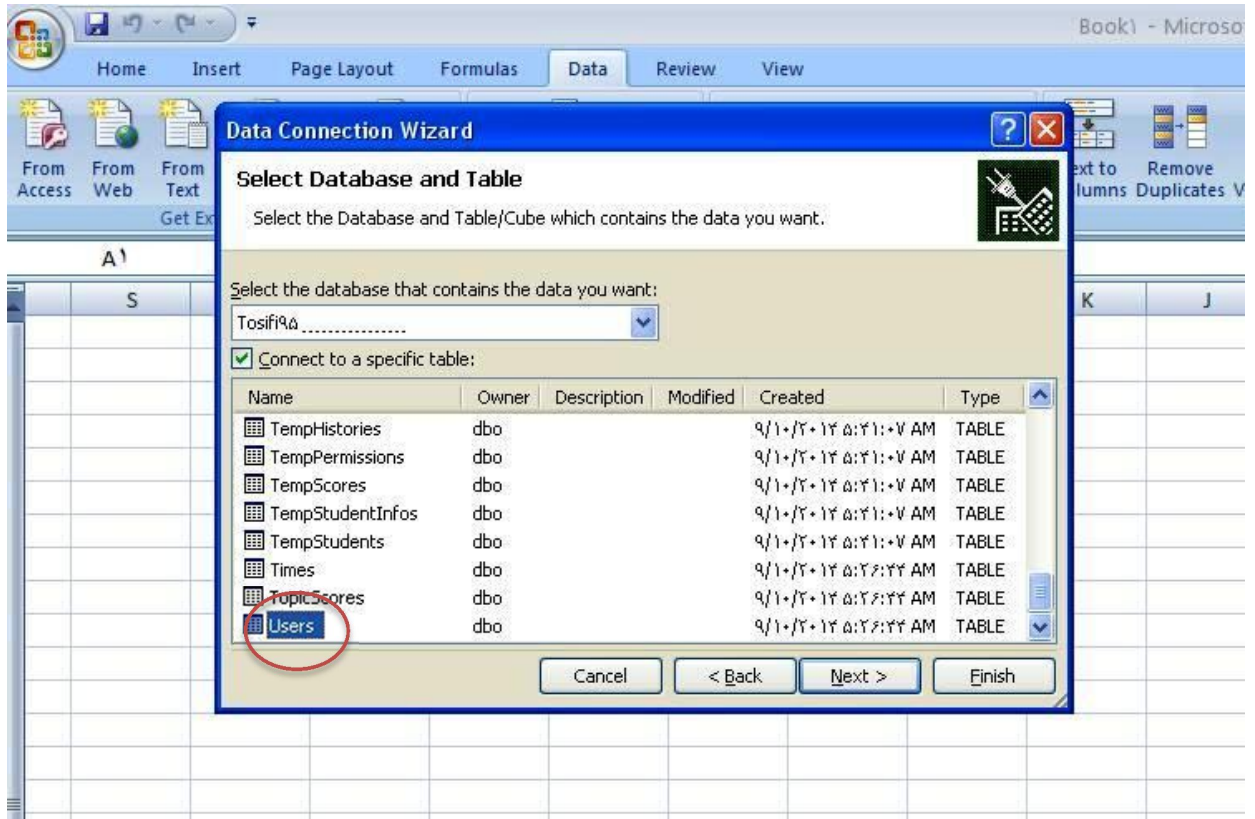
Book۱ - Microso

Home Insert Page Layout Formulas Data Review View

From Access From Web From Text

Get Ex

ext to lumns Remove Duplicates V

A۱

S K J

Data Connection Wizard

Select Database and Table

Select the Database and Table/Cube which contains the data you want.

Select the database that contains the data you want:

Tosifi۹۵

Connect to a specific table:

| Name | Owner | Description | Modified | Created | Type |
|---|---|---|---|---|---|
| TempHistories | dbo | | | ۹/۱۰/۲۰۱۴ ۵:۴۱:۰۷ AM | TABLE |
| TempPermissions | dbo | | | ۹/۱۰/۲۰۱۴ ۵:۴۱:۰۷ AM | TABLE |
| TempScores | dbo | | | ۹/۱۰/۲۰۱۴ ۵:۴۱:۰۷ AM | TABLE |
| TempStudentInfos | dbo | | | ۹/۱۰/۲۰۱۴ ۵:۴۱:۰۷ AM | TABLE |
| TempStudents | dbo | | | ۹/۱۰/۲۰۱۴ ۵:۴۱:۰۷ AM | TABLE |
| Times | dbo | | | ۹/۱۰/۲۰۱۴ ۵:۲۶:۴۴ AM | TABLE |
| TopicScores | dbo | | | ۹/۱۰/۲۰۱۴ ۵:۲۶:۴۴ AM | TABLE |
| Users | dbo | | | ۹/۱۰/۲۰۱۴ ۵:۲۶:۴۴ AM | TABLE |

Cancel < Back Next > Finish